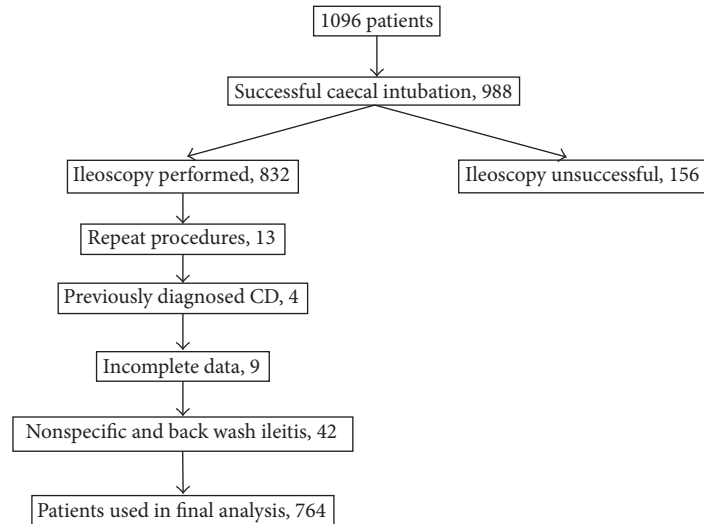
1096 patients

Successful caecal intubation, 988

Ileoscopy performed, 832

Ileoscopy unsuccessful, 156

Repeat procedures, 13

Previously diagnosed CD, 4

Incomplete data, 9

Nonspecific and back wash ileitis, 42

Patients used in final analysis, 764